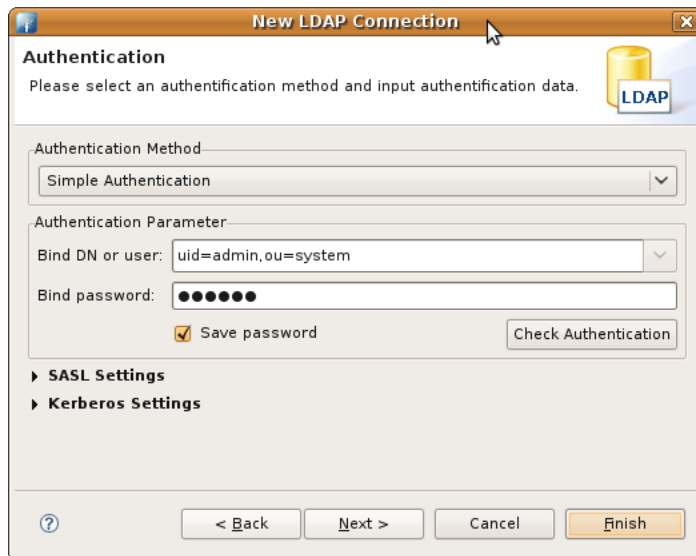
New LDAP Connection

Authentication

Please select an authentification method and input authentification data.

LDAP

Authentication Method

Simple Authentication

Authentication Parameter

Bind DN or user: uid=admin,ou=system

Bind password: ●●●●●●

Save password

Check Authentication

SASL Settings

Kerberos Settings

?

< Back

Next >

Cancel

Finish